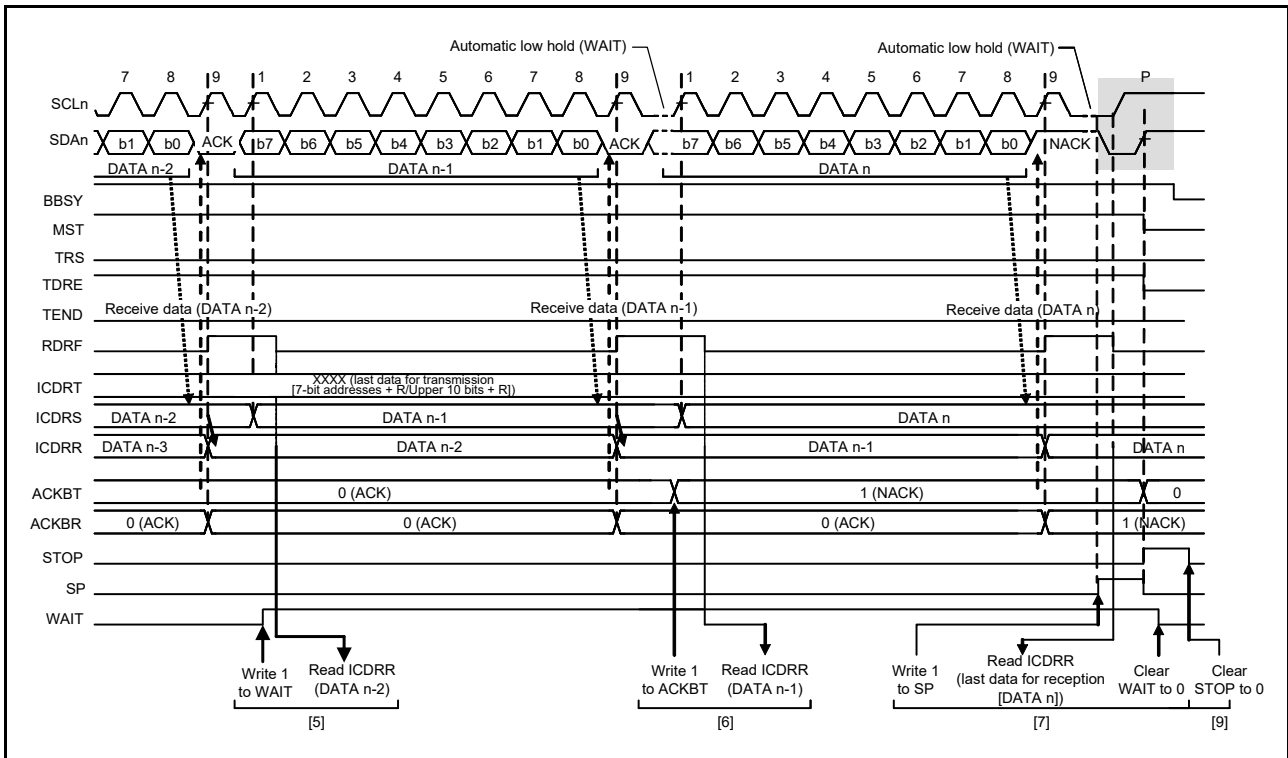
Automatic low hold (WAIT)
Automatic low hold (WAIT)
7 8 9 1 2 3 4 5 6 7 8 9 1 2 3 4 5 6 7 8 9 P
SCLn
SDAn b1 b0 ACK b7 b6 b5 b4 b3 b2 b1 b0 ACK b7 b6 b5 b4 b3 b2 b1 b0 NACK
DATA n-2 DATA n-1 DATA n
BBSY
MST
TRS
TDRE
TEND
Receive data (DATA n-2)
Receive data (DATA n-1)
Receive data (DATA n)
RDRF
ICDRT
XXXX (last data for transmission [7-bit addresses + R/Upper 10 bits + R])
ICDRS DATA n-2 DATA n-1 DATA n
ICDRR DATA n-3 DATA n-2 DATA n-1 DATA n
ACKBT 0 (ACK) 1 (NACK) 0
ACKBR 0 (ACK) 0 (ACK) 0 (ACK) 1 (NACK)
STOP
SP
WAIT
Write 1 to WAIT
Read ICDRR (DATA n-2)
[5]
Write 1 to ACKBT
Read ICDRR (DATA n-1)
[6]
Write 1 to SP
Read ICDRR (last data for reception [DATA n])
Clear WAIT to 0
[7]
Clear STOP to 0
[9]